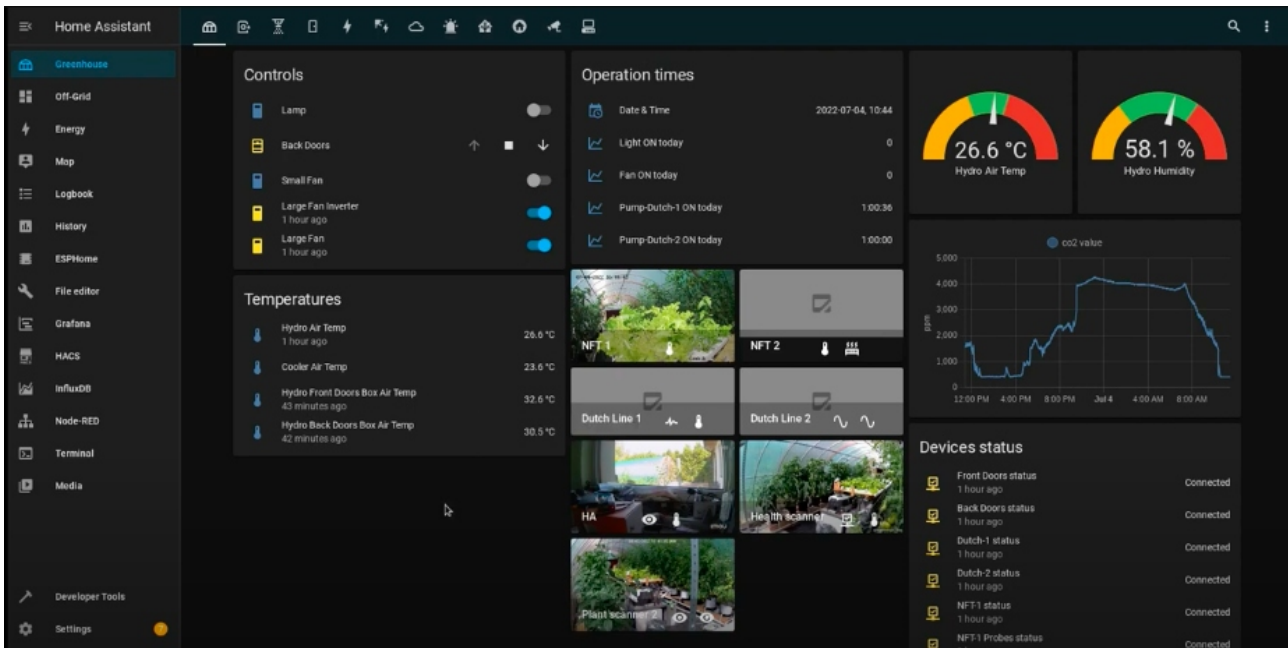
Home Assistant

Greenhouse
Off-Grid
Energy
Map
Logbook
History
ESPHome
File editor
Grafana
HACS
InfluxDB
Node-RED
Terminal
Media

Developer Tools
Settings

Controls

Lamp
Back Doors
Small Fan
Large Fan Inverter
1 hour ago
Large Fan
1 hour ago

Temperatures

Hydro Air Temp
1 hour ago
26.6 °C
Cooler Air Temp
23.6 °C
Hydro Front Doors Box Air Temp
43 minutes ago
32.6 °C
Hydro Back Doors Box Air Temp
42 minutes ago
30.5 °C

Operation times

Date & Time
2022-07-04, 10:44
Light ON today
0
Fan ON today
0
Pump-Dutch-1 ON today
1:00:36
Pump-Dutch-2 ON today
1:00:00

NFT 1
NFT 2
Dutch Line 1
Dutch Line 2
HA
Health scanner
Plant scanner 2

26.6 °C
Hydro Air Temp
58.1 %
Hydro Humidity

co2 value
5,000
4,000
3,000
2,000
1,000
0
ppm
12:00 PM
4:00 PM
8:00 PM
Jul 4
4:00 AM
8:00 AM

Devices status

Front Doors status
1 hour ago
Connected
Back Doors status
1 hour ago
Connected
Dutch-1 status
1 hour ago
Connected
Dutch-2 status
1 hour ago
Connected
NFT-1 status
1 hour ago
Connected
NFT-1 Probes status
Connected